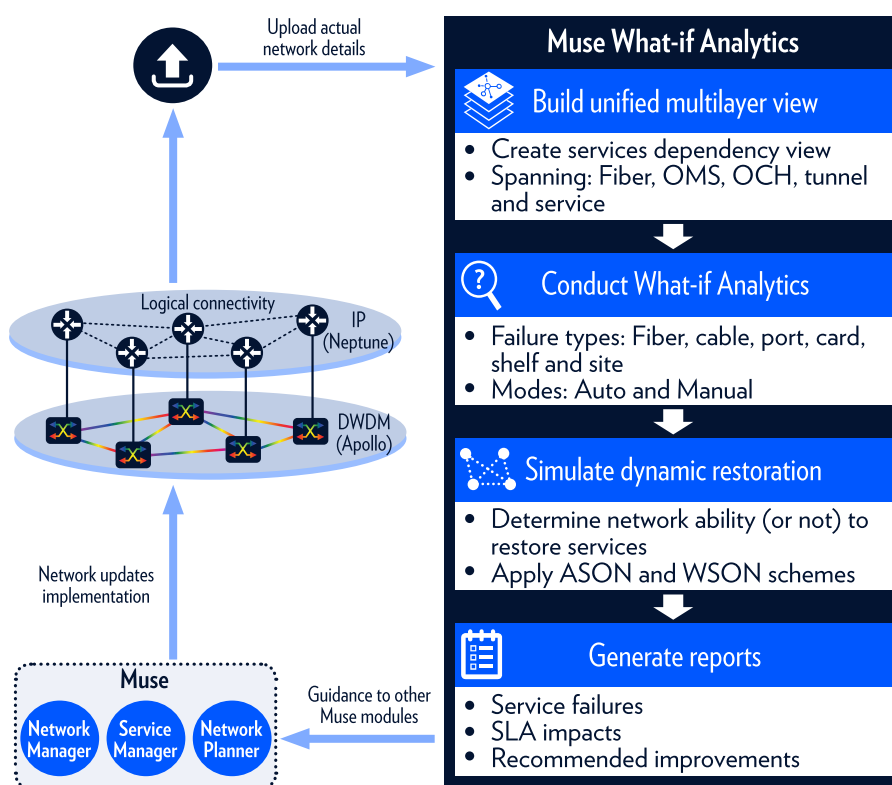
Upload actual network details

Muse What-if Analytics

Build unified multilayer view

- Create services dependency view
- Spanning: Fiber, OMS, OCH, tunnel and service

Conduct What-if Analytics

- Failure types: Fiber, cable, port, card, shelf and site
- Modes: Auto and Manual

Simulate dynamic restoration

- Determine network ability (or not) to restore services
- Apply ASON and WSON schemes

Generate reports

- Service failures
- SLA impacts
- Recommended improvements

Logical connectivity

IP (Neptune)

DWDM (Apollo)

Network updates implementation

Muse

Network Manager

Service Manager

Network Planner

Guidance to other Muse modules